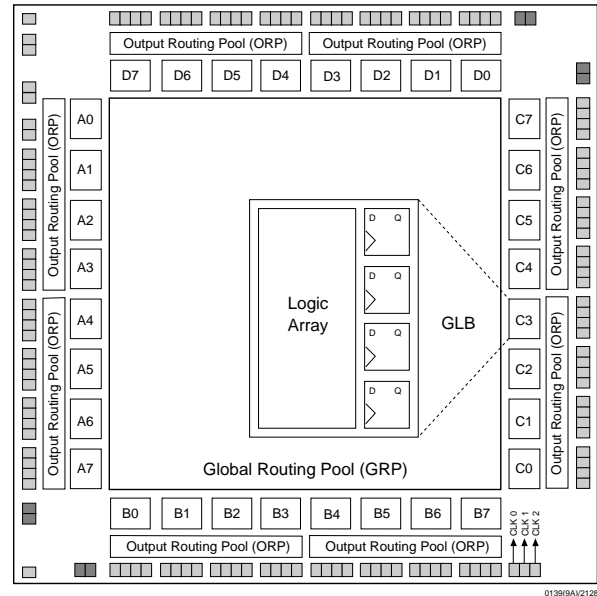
Output Routing Pool (ORP)
Output Routing Pool (ORP)

D7 D6 D5 D4 D3 D2 D1 D0

Output Routing Pool (ORP)
A0
A1
A2
A3

Output Routing Pool (ORP)
A4
A5
A6
A7

Logic Array

D Q
D Q
D Q
D Q

GLB

C7
C6
C5
C4
Output Routing Pool (ORP)

C3
C2
C1
C0
Output Routing Pool (ORP)

Global Routing Pool (GRP)

B0 B1 B2 B3 B4 B5 B6 B7

CLK 0
CLK 1
CLK 2

Output Routing Pool (ORP)
Output Routing Pool (ORP)

0139(9A)/2128